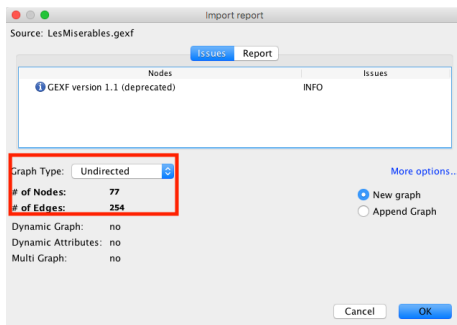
Import report

Source: LesMiserables.gexf

Issues Report

| Nodes | Issues |
|---|---|
| GEXF version 1.1 (deprecated) | INFO |

Graph Type: Undirected

# of Nodes: 77

# of Edges: 254

Dynamic Graph: no

Dynamic Attributes: no

Multi Graph: no

More options...

New graph

Append Graph

Cancel OK